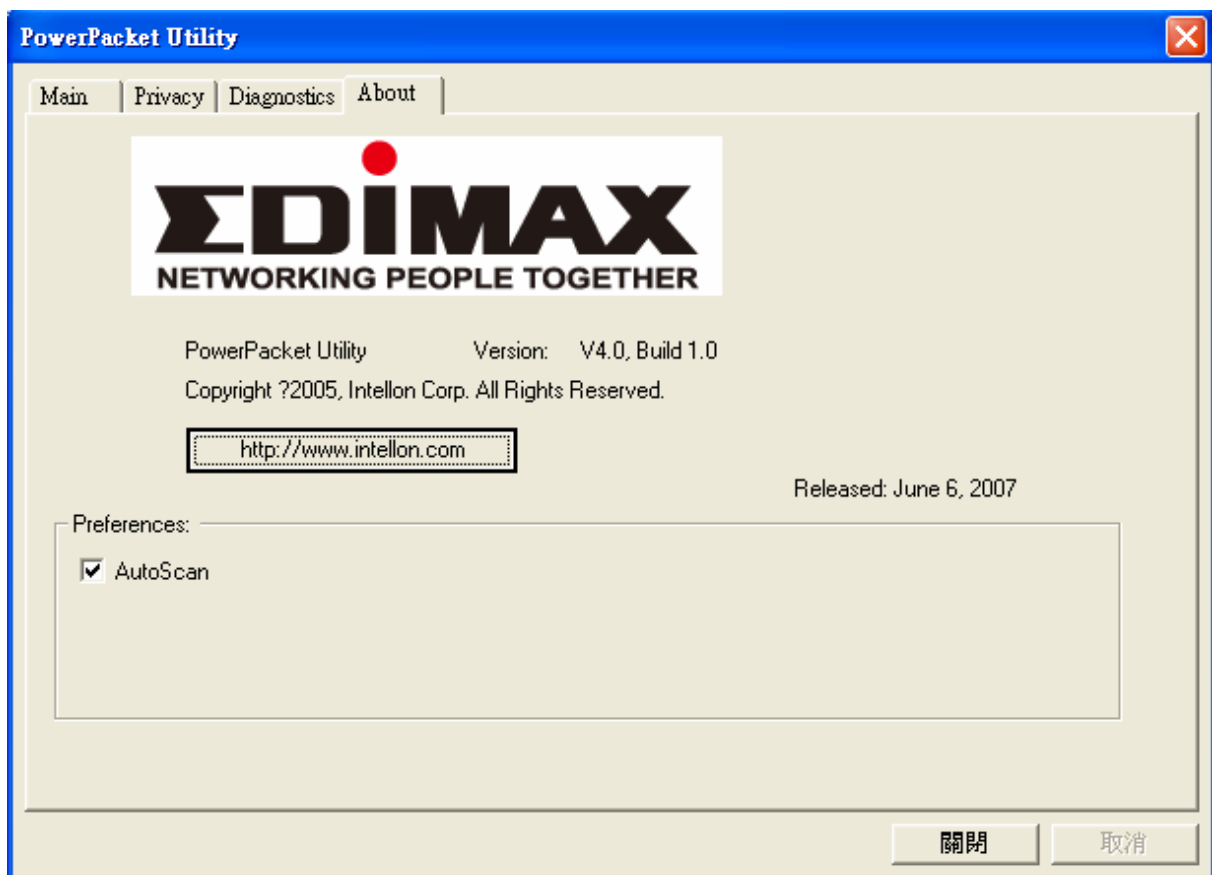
PowerPacket Utility

Main | Privacy | Diagnostics | About

EDIMAX
NETWORKING PEOPLE TOGETHER

PowerPacket Utility Version: V4.0, Build 1.0

Copyright ?2005, Intellon Corp. All Rights Reserved.

http://www.intellon.com

Released: June 6, 2007

Preferences:

AutoScan

關閉 取消